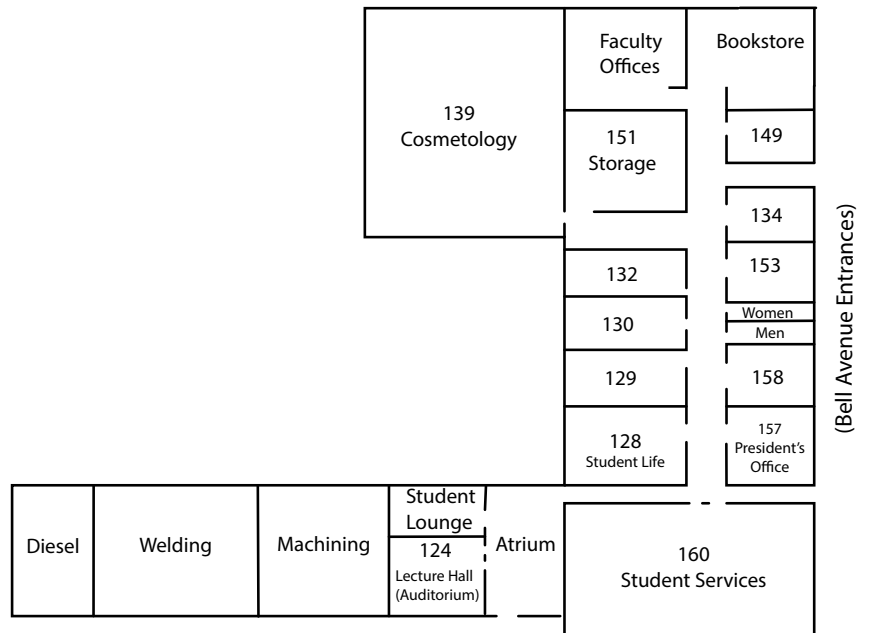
Faculty Offices

Bookstore

139
Cosmetology

151
Storage

149

134

153

Women

Men

158

157
President's Office

132

130

129

128
Student Life

(Bell Avenue Entrances)

Diesel

Welding

Machining

Student Lounge

124
Lecture Hall (Auditorium)

Atrium

160
Student Services